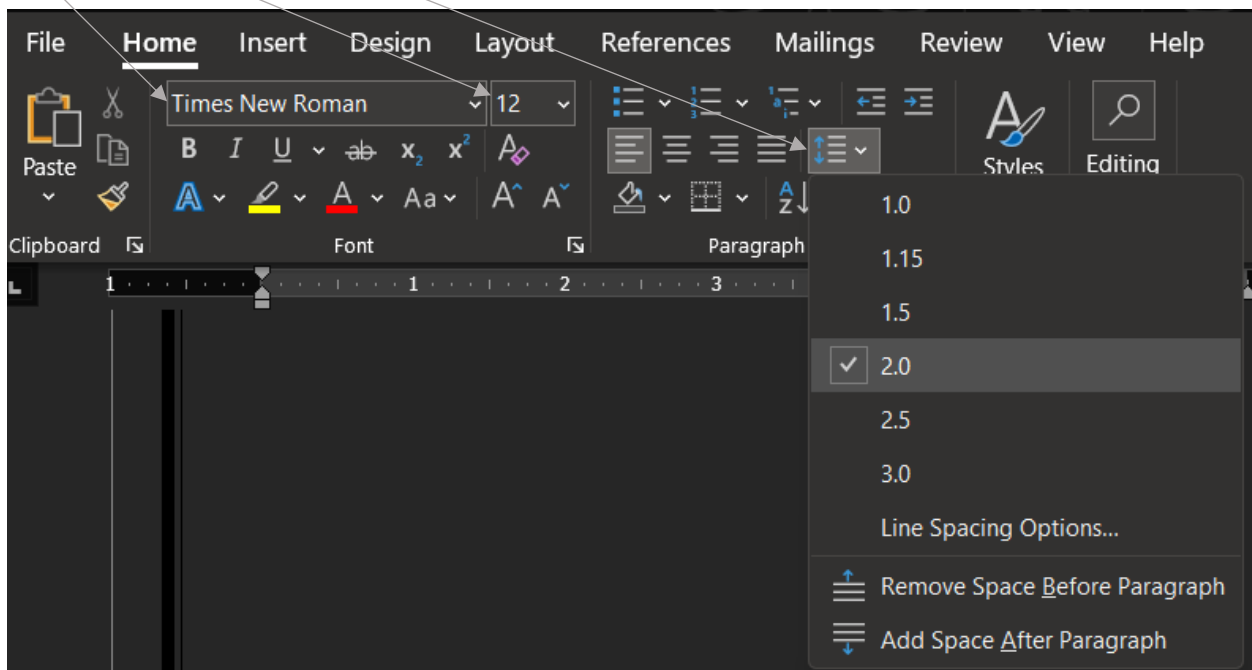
File Home Insert Design Layout References Mailings Review View Help

Paste

Times New Roman 12

B I U ab $x_2$ $x^2$

A Aa A A

Clipboard

Font

Paragraph

Styles

Editing

1 1 2 3

1.0

1.15

1.5

2.0

2.5

3.0

Line Spacing Options...

Remove Space Before Paragraph

Add Space After Paragraph